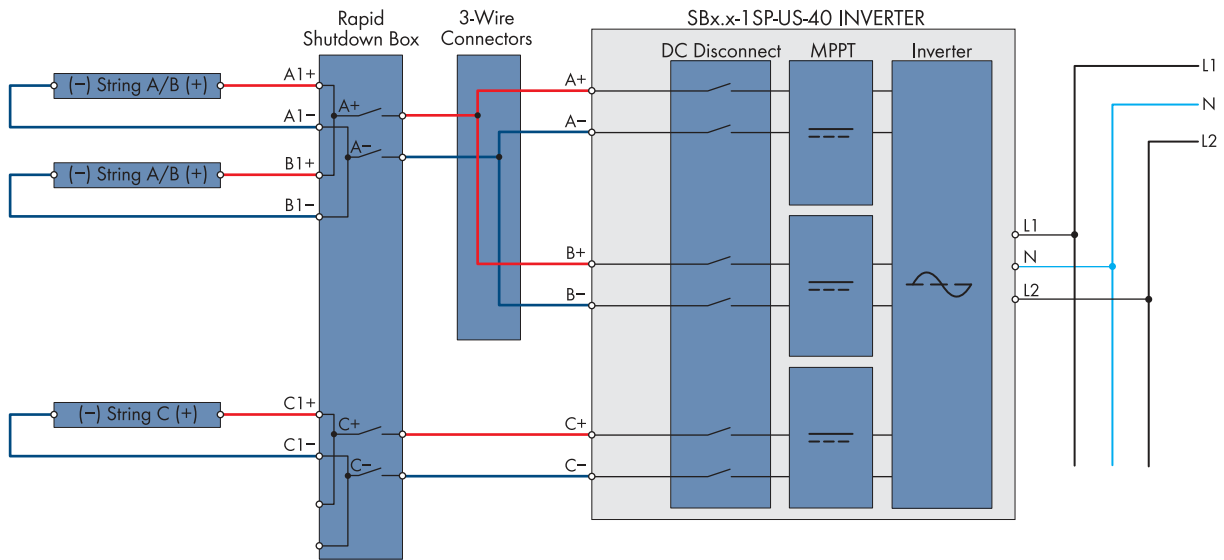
Rapid Shutdown Box

3-Wire Connectors

SBx.x-1SP-US-40 INVERTER

DC Disconnect

MPPT

Inverter

(−) String A/B (+)

A1+

A1−

A+

A−

(−) String A/B (+)

B1+

B1−

A+

A−

B+

B−

(−) String C (+)

C1+

C1−

C+

C−

C+

C−

L1

N

L2

L1

N

L2